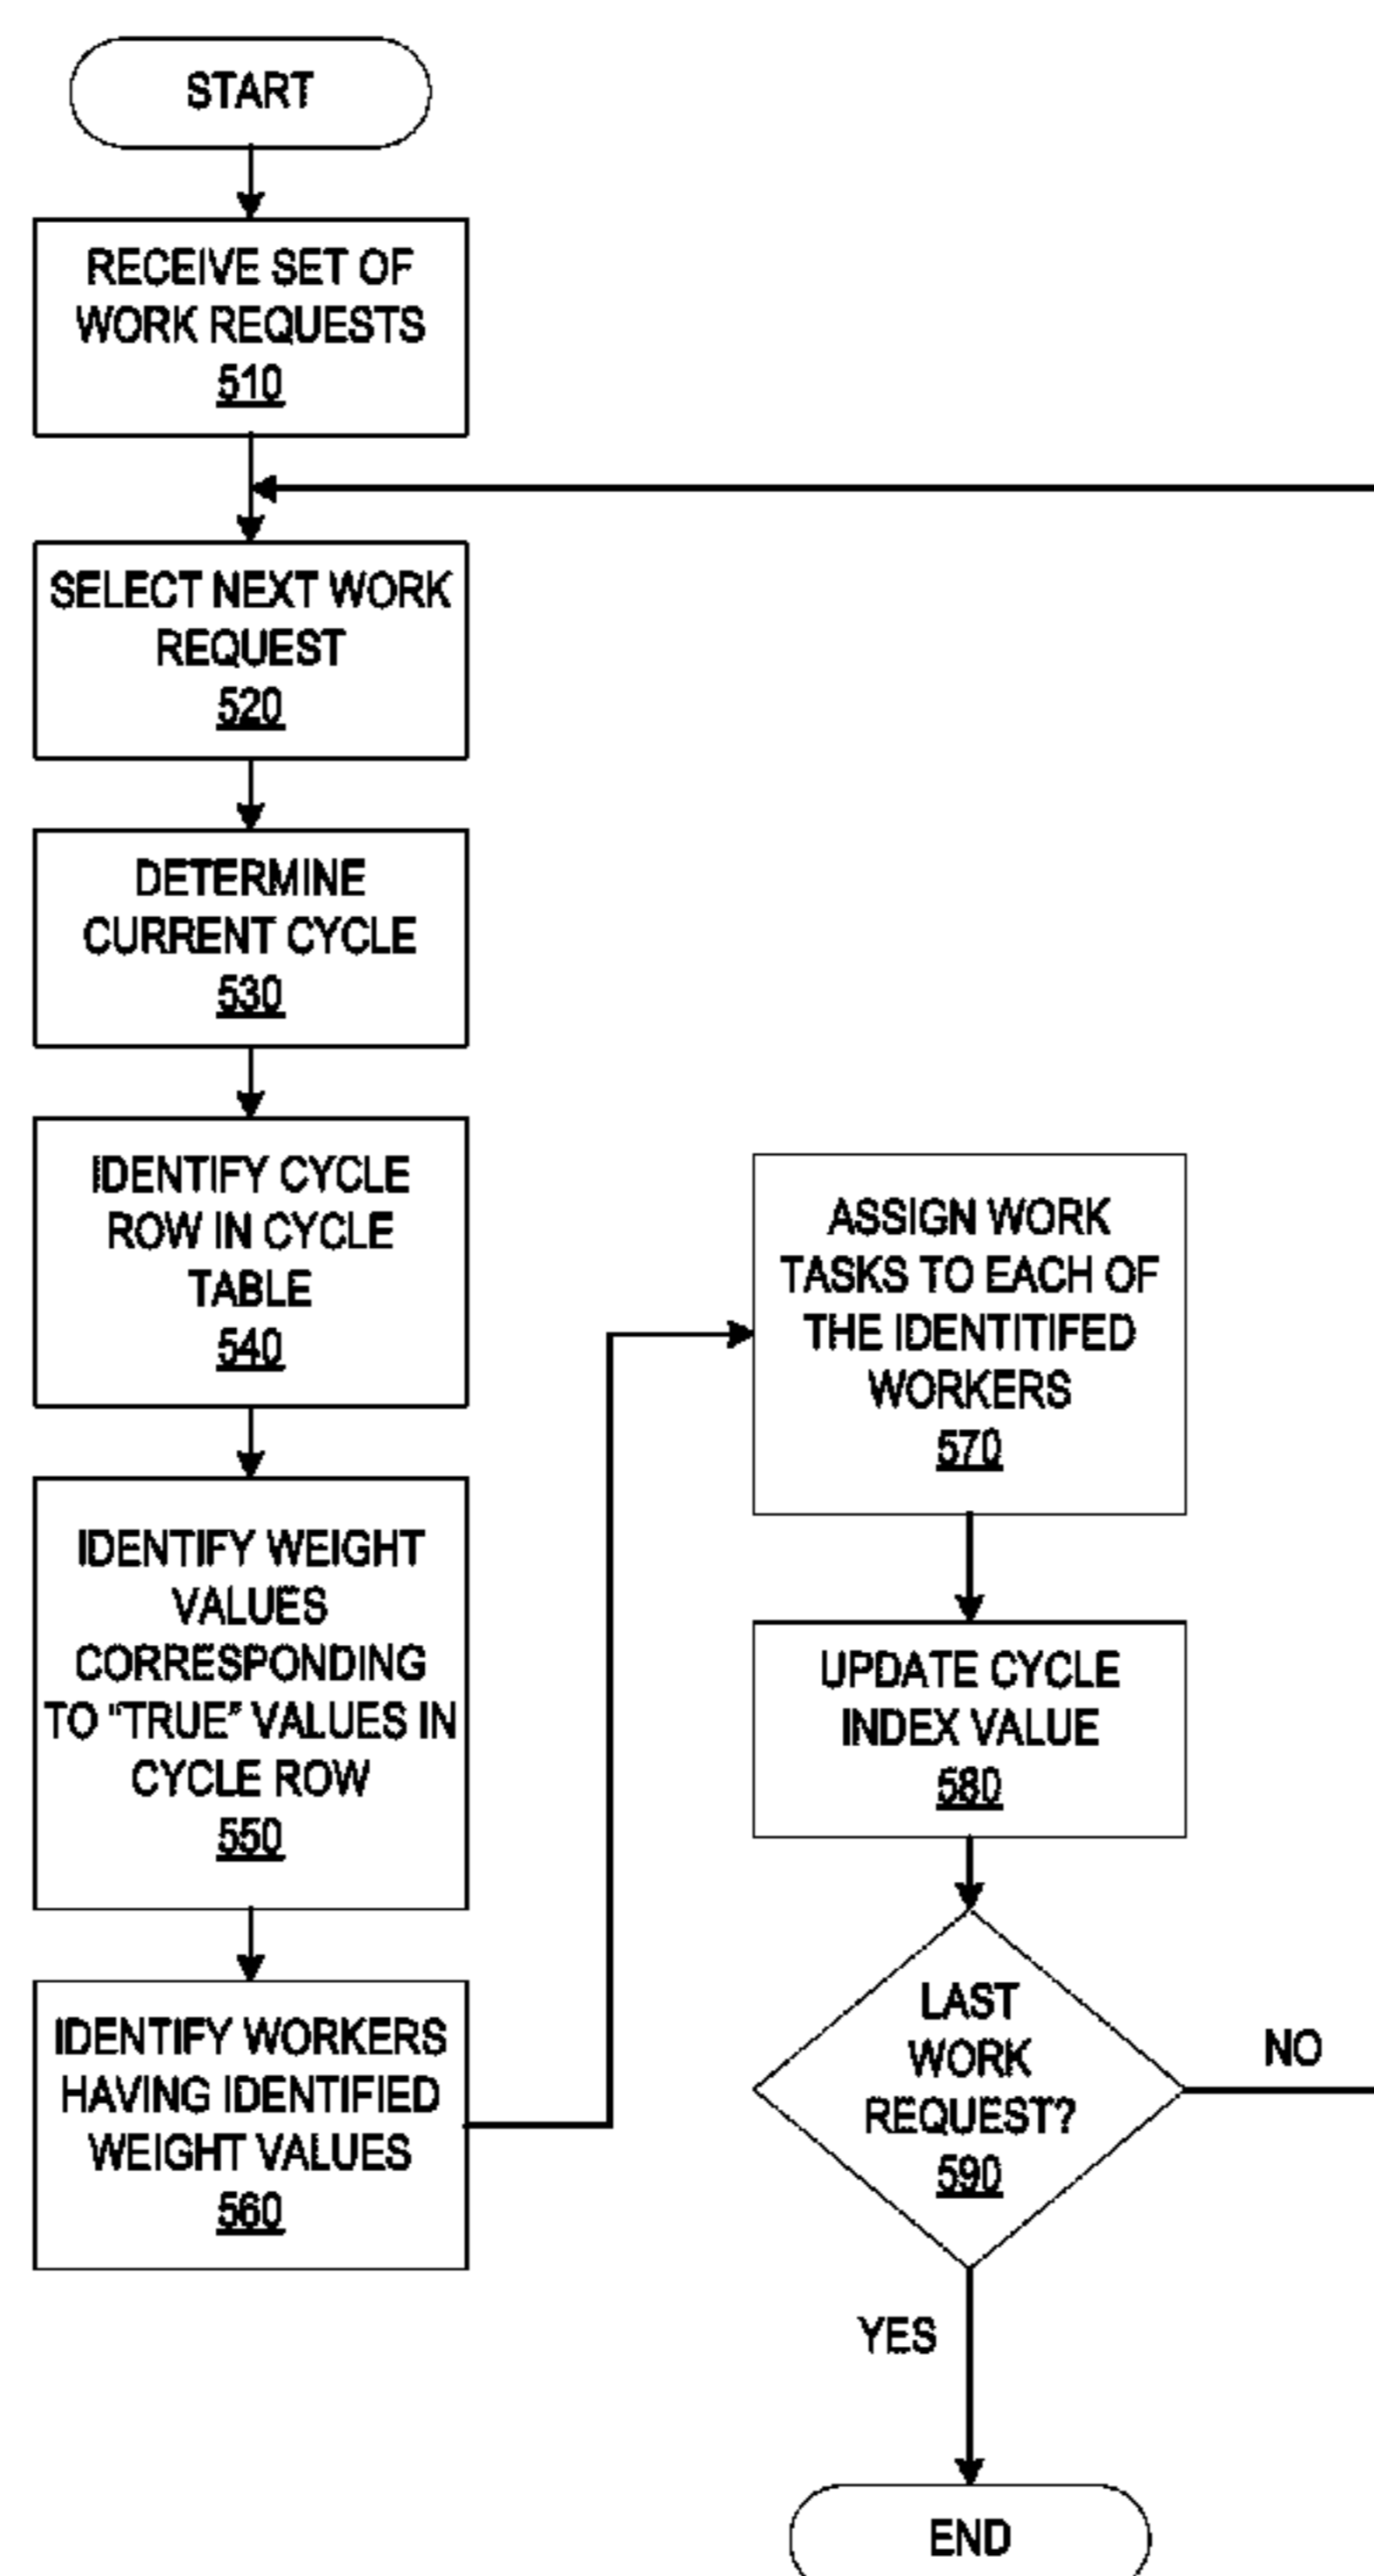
START

RECEIVE SET OF WORK REQUESTS
510

SELECT NEXT WORK REQUEST
520

DETERMINE CURRENT CYCLE
530

IDENTIFY CYCLE ROW IN CYCLE TABLE
540

IDENTIFY WEIGHT VALUES CORRESPONDING TO "TRUE" VALUES IN CYCLE ROW
550

IDENTIFY WORKERS HAVING IDENTIFIED WEIGHT VALUES
560

ASSIGN WORK TASKS TO EACH OF THE IDENTITIFED WORKERS
570

UPDATE CYCLE INDEX VALUE
580

LAST WORK REQUEST?
590

NO

YES

END